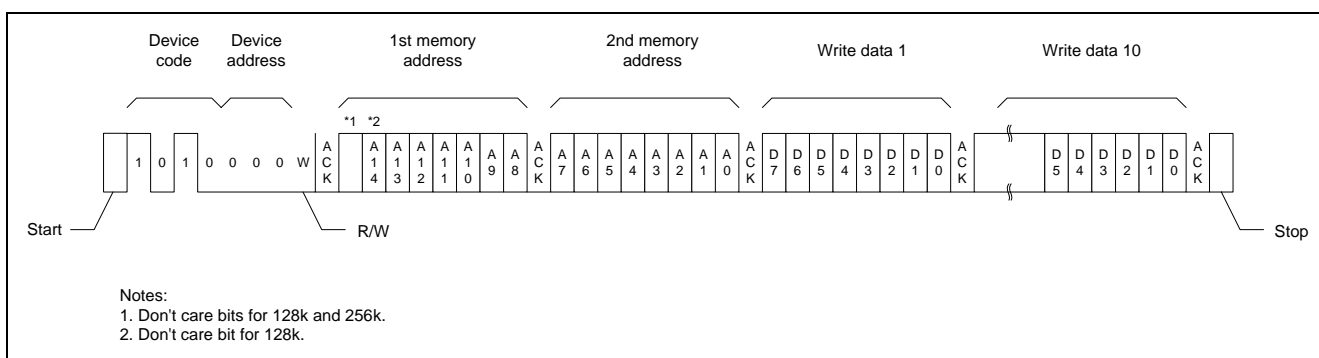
Device code

Device address

1st memory address

2nd memory address

Write data 1

Write data 10

*1 *2

1 0 1 0 0 0 0 W ACK A14 A13 A12 A11 A10 A9 A8 ACK A7 A6 A5 A4 A3 A2 A1 A0 ACK D7 D6 D5 D4 D3 D2 D1 D0 ACK D5 D4 D3 D2 D1 D0 ACK

Start

R/W

Stop

Notes:
1. Don't care bits for 128k and 256k.
2. Don't care bit for 128k.